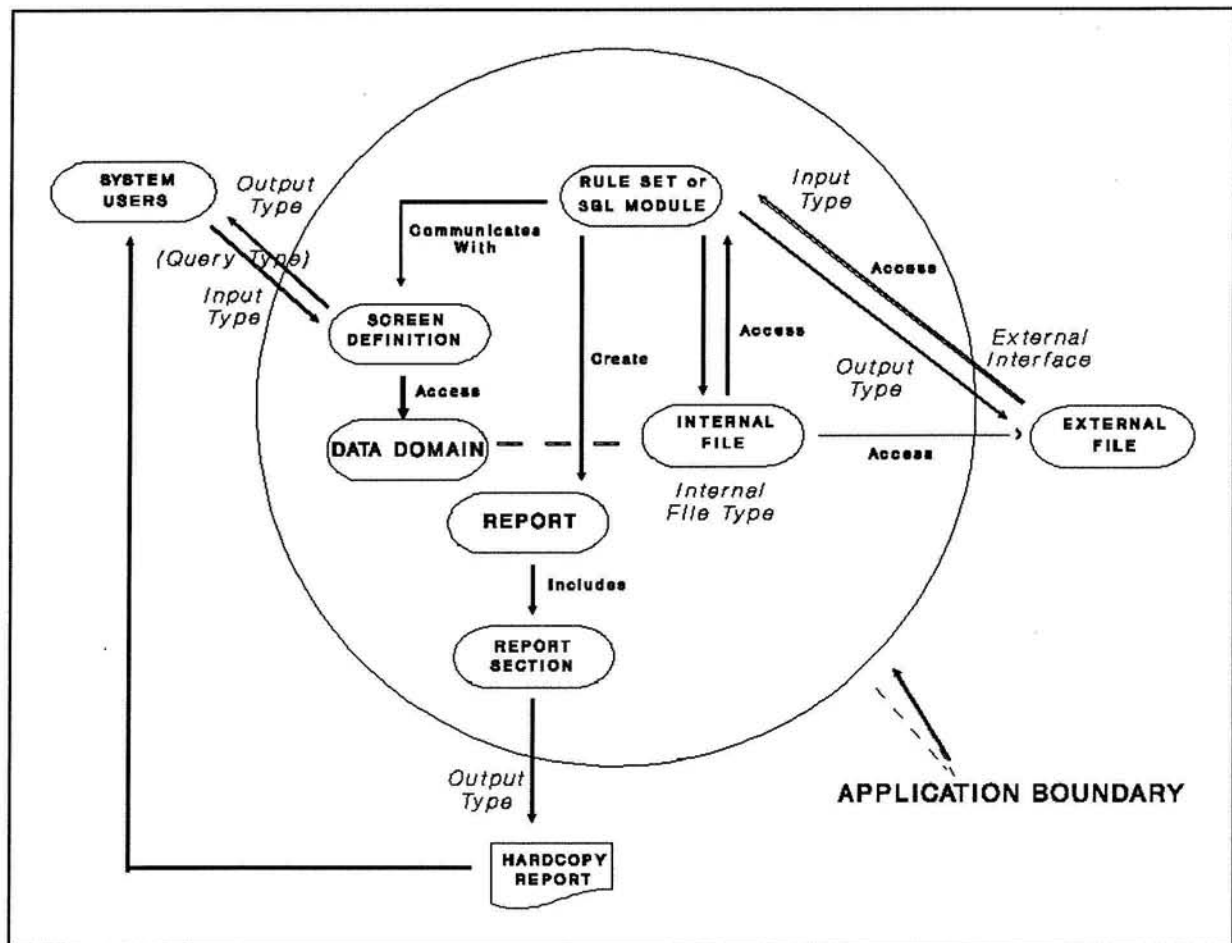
SYSTEM USERS

Output Type

(Query Type)

Input Type

RULE SET or SQL MODULE

Input Type

Communicates With

Access

SCREEN DEFINITION

Create

Access

External Interface

Output Type

Access

DATA DOMAIN

INTERNAL FILE

EXTERNAL FILE

Access

Internal File Type

REPORT

Includes

REPORT SECTION

Output Type

APPLICATION BOUNDARY

HARDCOPY REPORT